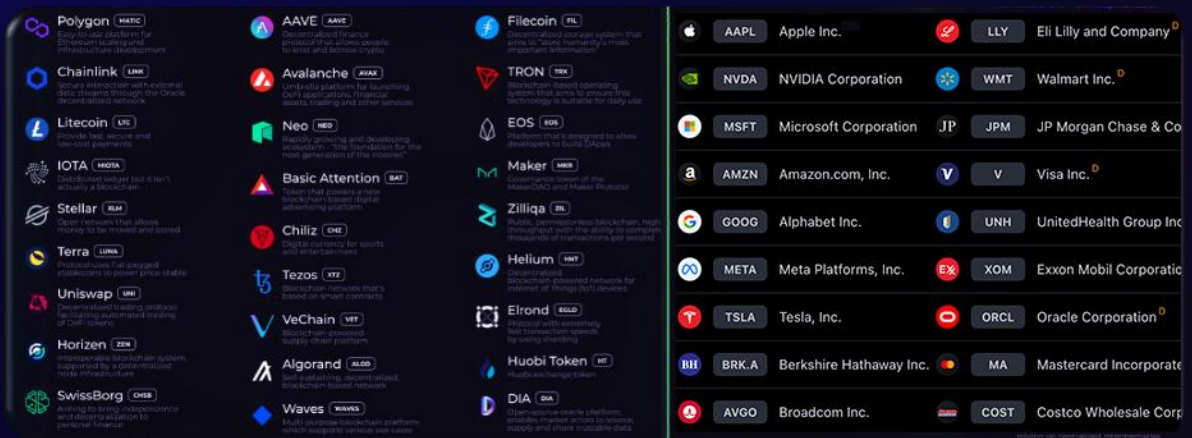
Polygon MATIC
Easy-to-use platform for Ethereum scaling and infrastructure development

Chainlink LINK
Secure interaction with external data streams through the Oracle decentralized network

Litecoin LTC
Provide fast, secure and low-cost payments

IOTA MIOTA
Distributed ledger but it isn't actually a blockchain

Stellar XLM
Open network that allows money to be moved and stored

Terra LUNA
Protocol uses fiat-pegged stablecoins to power price-stable

Uniswap UNI
Decentralized trading protocol facilitating automated trading of DeFi tokens

Horizen ZEN
Interoperable blockchain system, supported by a decentralized node infrastructure

SwissBorg CHSB
Aiming to bring independence and decentralization to personal finance

AAVE AAVE
Decentralized finance protocol that allows people to lend and borrow crypto

Avalanche AVAX
Umbrella platform for launching DeFi applications, financial assets, trading and other services

Neo NEO
Rapidly growing and developing ecosystem - "the foundation for the next generation of the internet"

Basic Attention BAT
Token that powers a new blockchain-based digital advertising platform

Chiliz CHZ
Digital currency for sports and entertainment

Tezos XTZ
Blockchain network that's based on smart contracts

VeChain VET
Blockchain-powered supply chain platform

Algorand ALGO
Self-sustaining, decentralized, blockchain-based network

Waves WAVES
Multi-purpose blockchain platform which supports various use cases

Filecoin FIL
Decentralized storage system that aims to "store humanity's most important information"

TRON TRX
Blockchain-based operating system that aims to ensure this technology is suitable for daily use

EOS EOS
Platform that's designed to allow developers to build DApps

Maker MKR
Governance token of the MakerDAO and Maker Protocol

Zilliqa ZIL
Public, permissionless blockchain, high throughput with the ability to complete thousands of transactions per second

Helium HNT
Decentralized blockchain-powered network for Internet of Things (IoT) devices

Elrond EGLD
Protocol with extremely fast transaction speeds by using sharding

Huobi Token HT
Huobi exchange token

DIA DIA
Open-source oracle platform, enables market actors to source, supply and share trustable data

| AAPL | Apple Inc. | LLY | Eli Lilly and Company D |
|---|---|---|---|
| NVDA | NVIDIA Corporation | WMT | Walmart Inc. D |
| MSFT | Microsoft Corporation | JPM | JP Morgan Chase & Co |
| AMZN | Amazon.com, Inc. | V | Visa Inc. D |
| GOOG | Alphabet Inc. | UNH | UnitedHealth Group Inc |
| META | Meta Platforms, Inc. | XOM | Exxon Mobil Corporatio |
| TSLA | Tesla, Inc. | ORCL | Oracle Corporation D |
| BRK.A | Berkshire Hathaway Inc. | MA | Mastercard Incorporate |
| AVGO | Broadcom Inc. | COST | Costco Wholesale Corp |